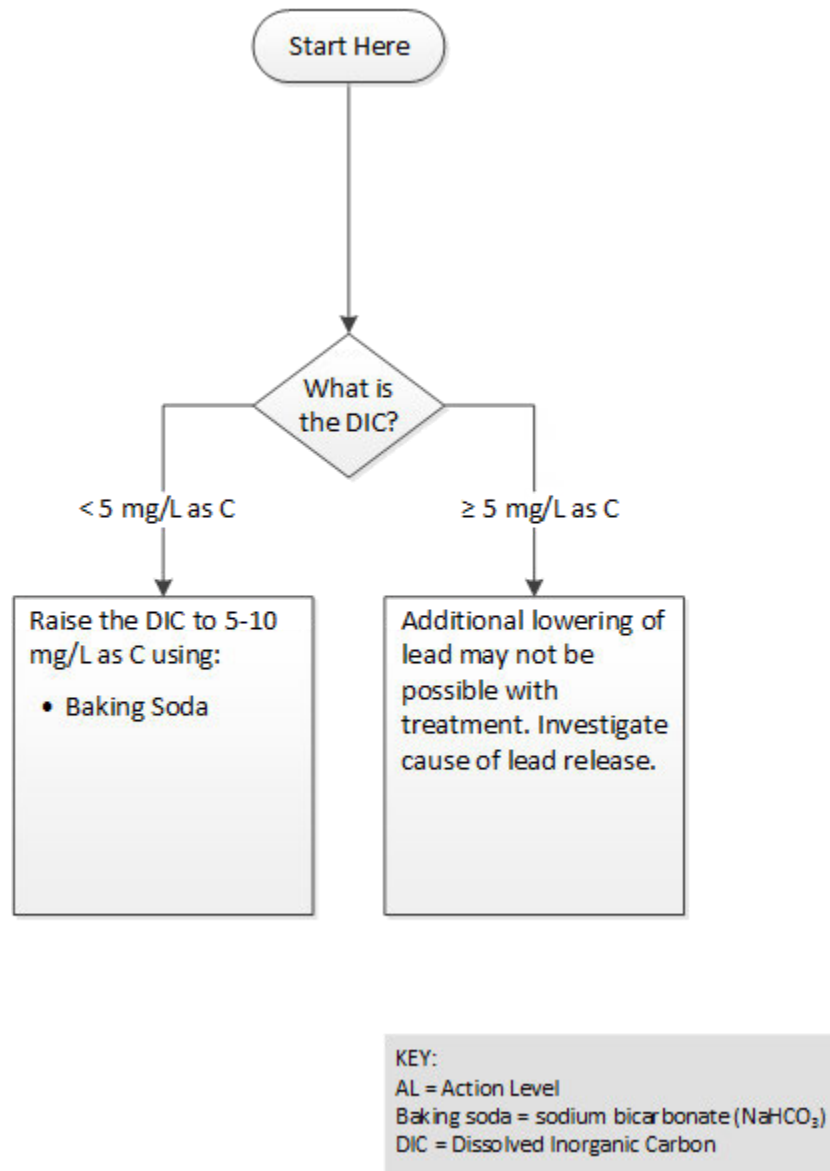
Start Here

What is the DIC?

< 5 mg/L as C

≥ 5 mg/L as C

Raise the DIC to 5-10 mg/L as C using:

• Baking Soda

Additional lowering of lead may not be possible with treatment. Investigate cause of lead release.

KEY:
AL = Action Level
Baking soda = sodium bicarbonate ($NaHCO_3$)
DIC = Dissolved Inorganic Carbon